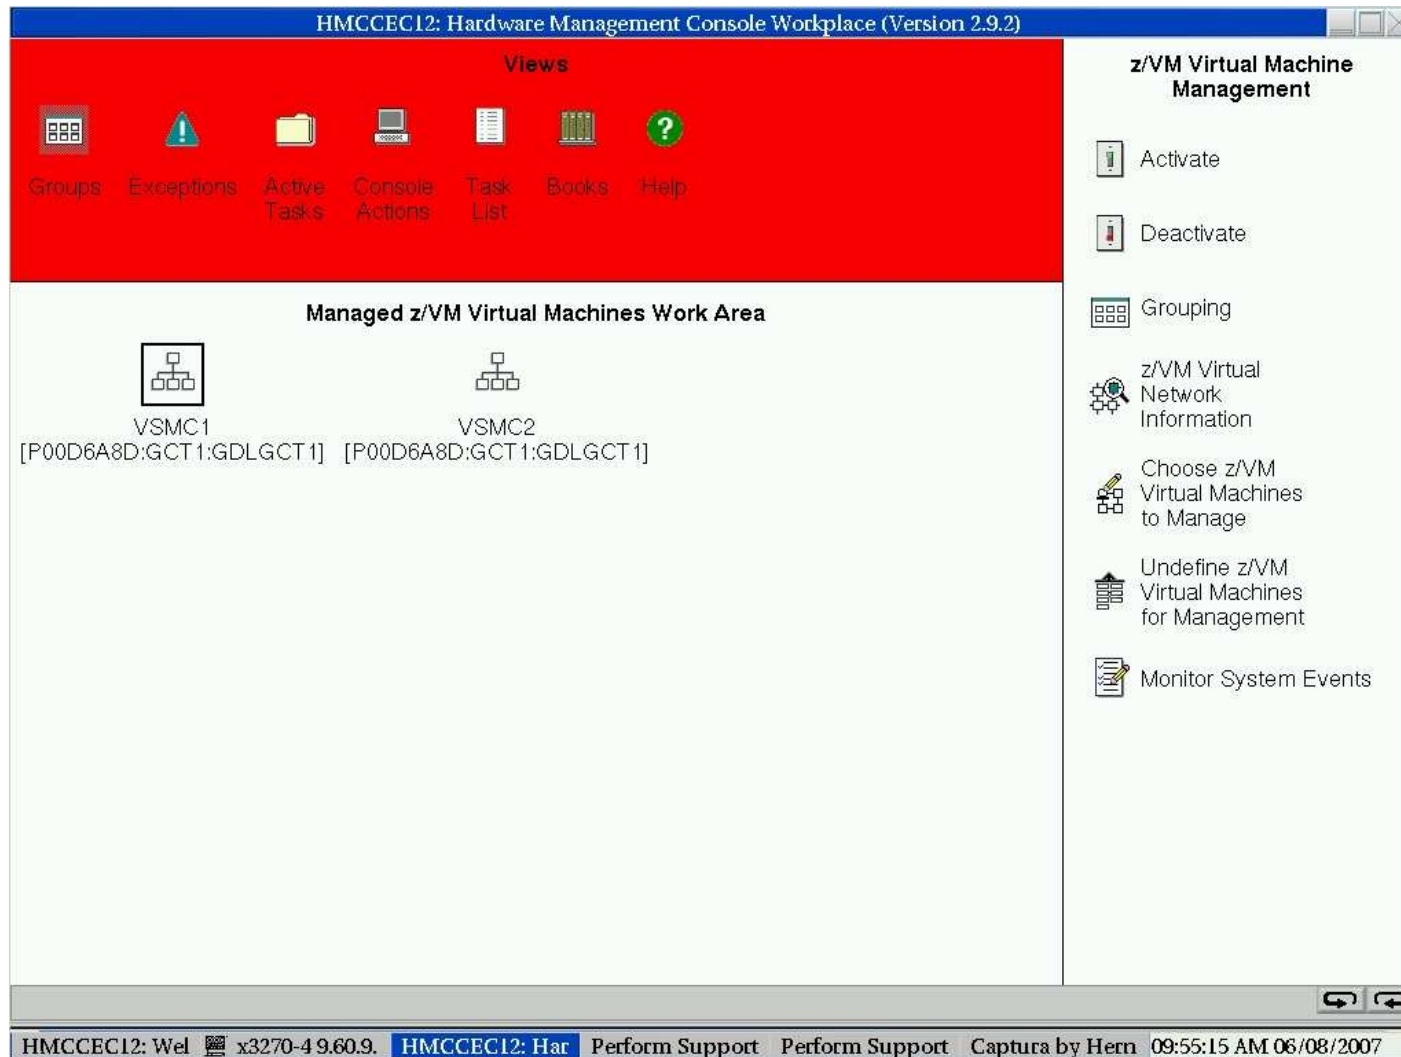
HMCCEC12: Hardware Management Console Workplace (Version 2.9.2)

Views

Groups Exceptions Active Tasks Console Actions Task List Books Help

Managed z/VM Virtual Machines Work Area

VSMC1
[P00D6A8D:GCT1:GDLGCT1]

VSMC2
[P00D6A8D:GCT1:GDLGCT1]

z/VM Virtual Machine Management

Activate

Deactivate

Grouping

z/VM Virtual Network Information

Choose z/VM Virtual Machines to Manage

Undefine z/VM Virtual Machines for Management

Monitor System Events

HMCCEC12: Wel x3270-4 9.60.9. HMCCEC12: Har Perform Support Perform Support Captura by Hern 09:55:15 AM 06/08/2007